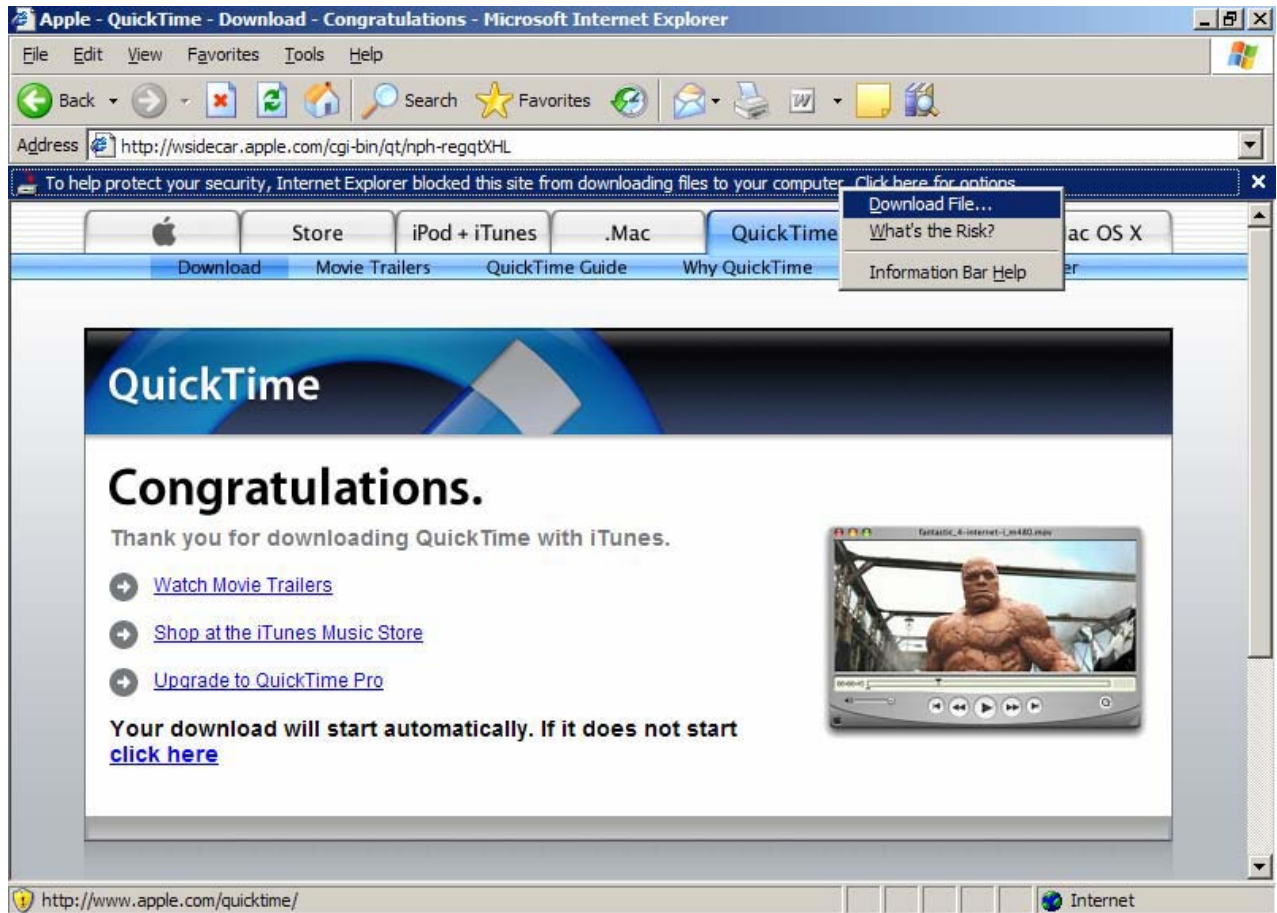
Apple - QuickTime - Download - Congratulations - Microsoft Internet Explorer

File Edit View Favorites Tools Help

Back Search Favorites

Address http://wsidecar.apple.com/cgi-bin/qt/nph-regqtXHL

To help protect your security, Internet Explorer blocked this site from downloading files to your computer. Click here for options...

Download File...
What's the Risk?
Information Bar Help

Store | iPod + iTunes | .Mac | QuickTime | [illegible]ac OS X

Download Movie Trailers QuickTime Guide Why QuickTime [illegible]er

QuickTime

Congratulations.

Thank you for downloading QuickTime with iTunes.

Watch Movie Trailers

Shop at the iTunes Music Store

Upgrade to QuickTime Pro

Your download will start automatically. If it does not start click here

fantastic_4-internet-i_m480.mov

http://www.apple.com/quicktime/

Internet